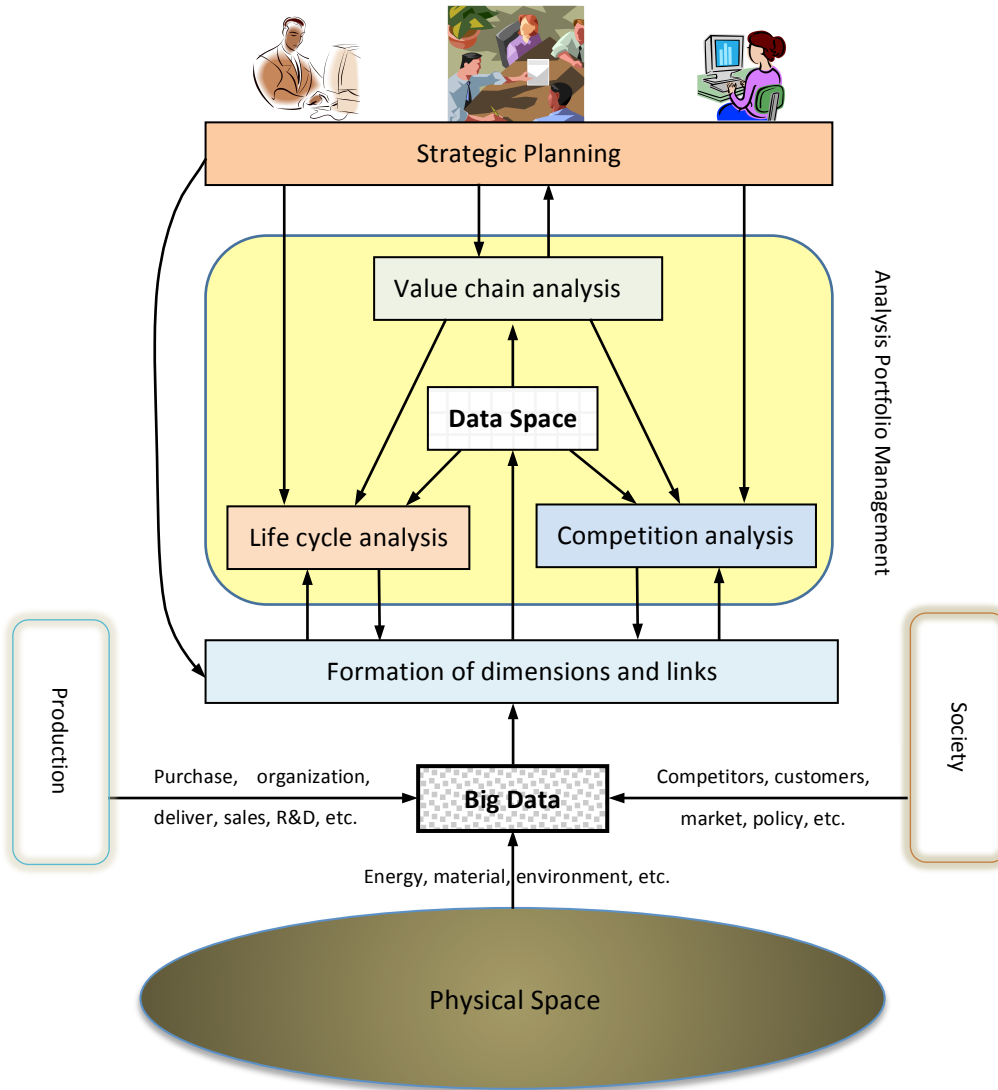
Strategic Planning

Value chain analysis

Data Space

Life cycle analysis

Competition analysis

Analysis Portfolio Management

Formation of dimensions and links

Production

Purchase, organization, deliver, sales, R&D, etc.

Big Data

Competitors, customers, market, policy, etc.

Society

Energy, material, environment, etc.

Physical Space